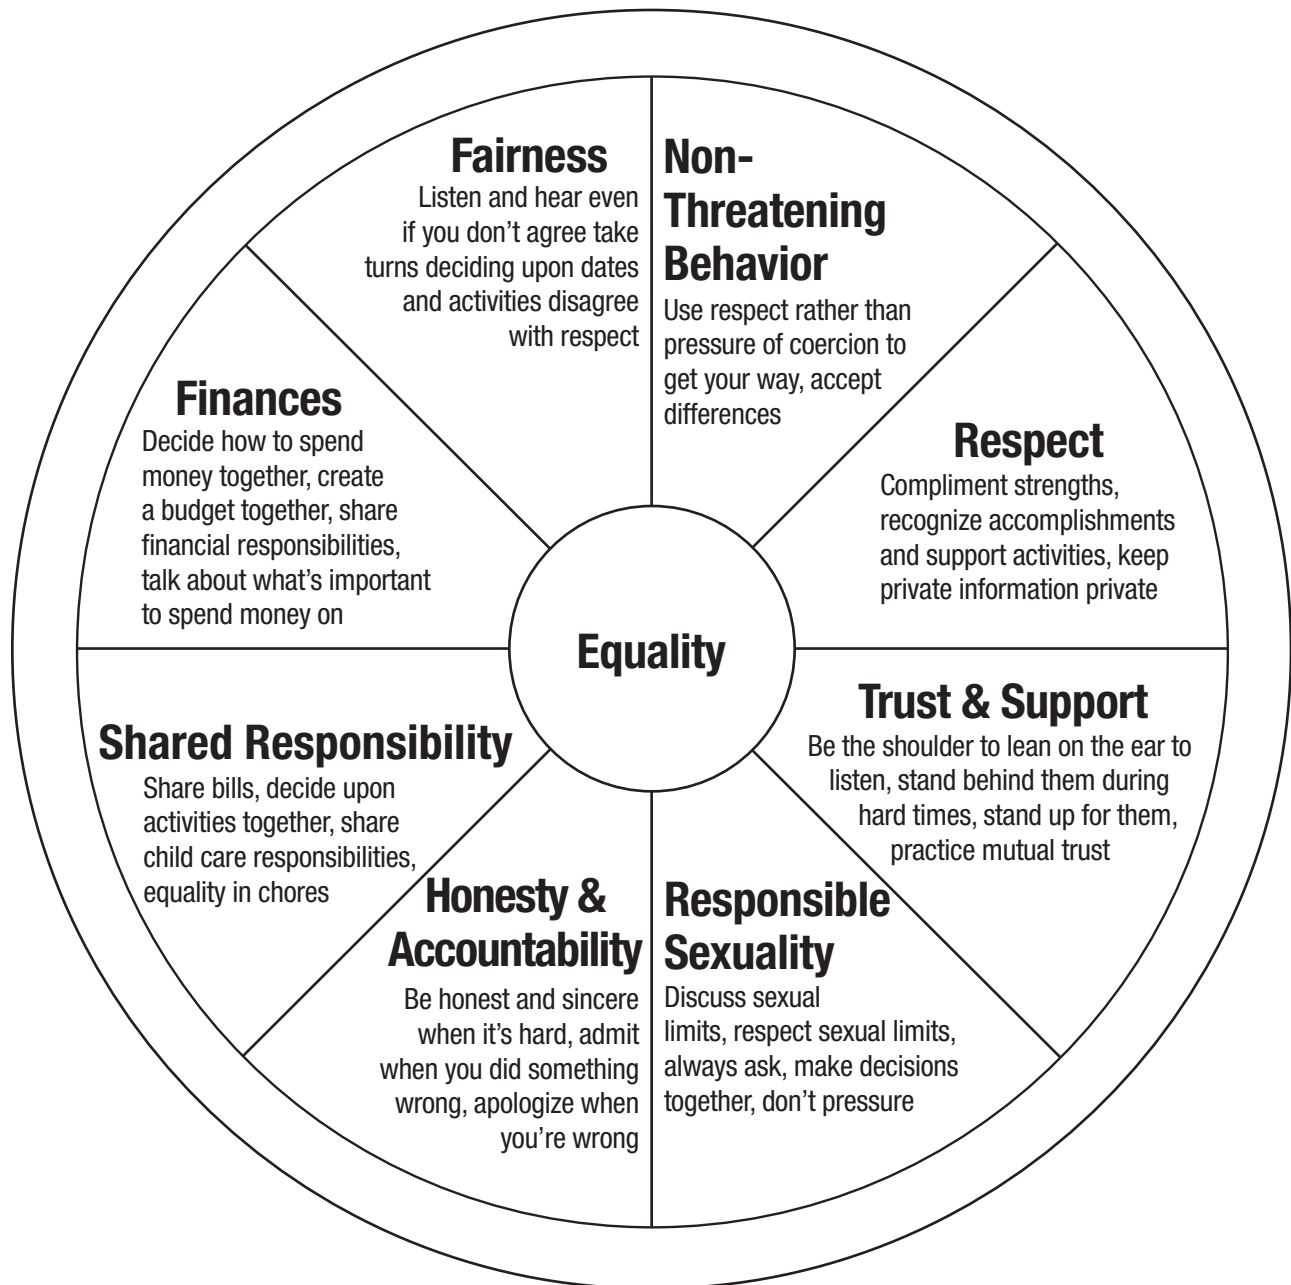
Fairness
Listen and hear even if you don't agree take turns deciding upon dates and activities disagree with respect

Non-Threatening Behavior
Use respect rather than pressure of coercion to get your way, accept differences

Respect
Compliment strengths, recognize accomplishments and support activities, keep private information private

Trust & Support
Be the shoulder to lean on the ear to listen, stand behind them during hard times, stand up for them, practice mutual trust

Responsible Sexuality
Discuss sexual limits, respect sexual limits, always ask, make decisions together, don't pressure

Honesty & Accountability
Be honest and sincere when it's hard, admit when you did something wrong, apologize when you're wrong

Shared Responsibility
Share bills, decide upon activities together, share child care responsibilities, equality in chores

Finances
Decide how to spend money together, create a budget together, share financial responsibilities, talk about what's important to spend money on

Equality